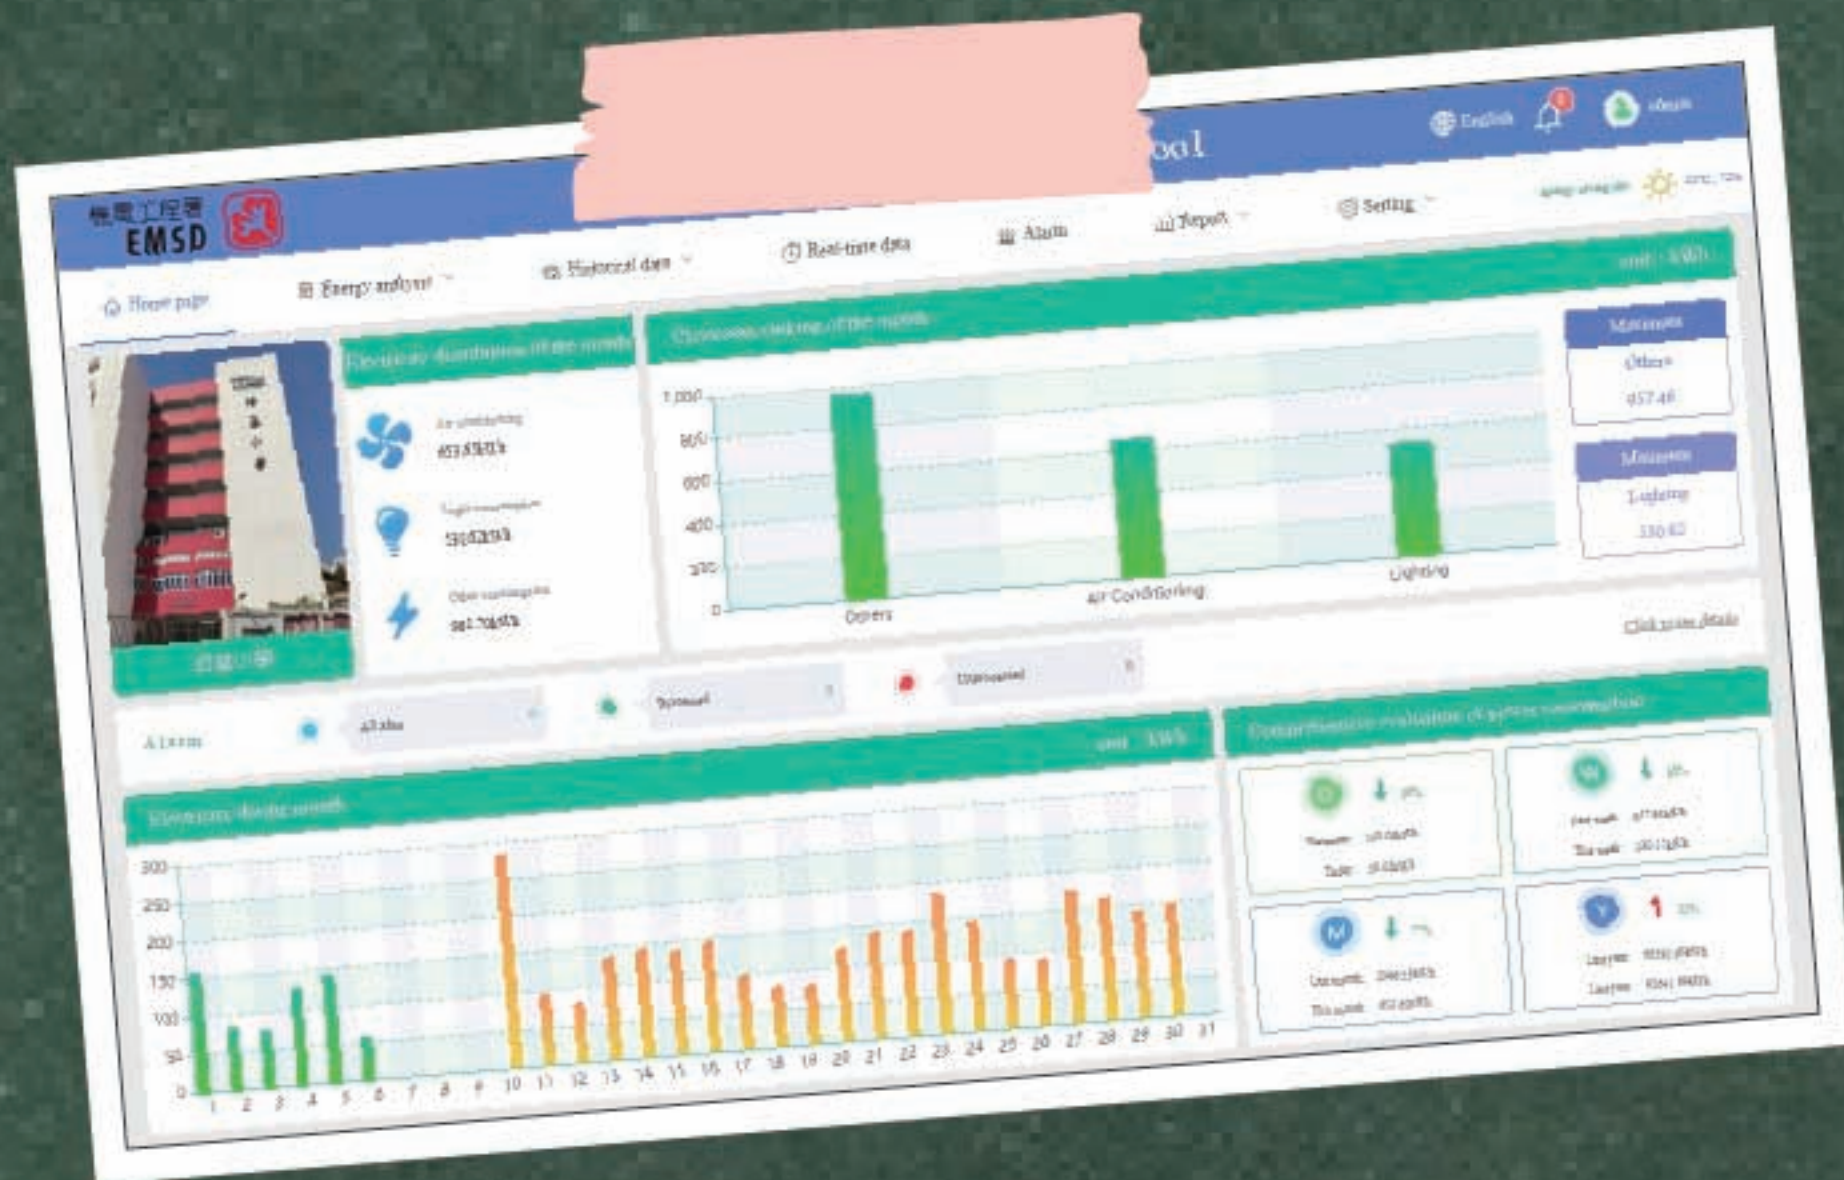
機電工程署
EMSD

ool

English

admin

Home page
Energy analysis
Historical data
Real-time data
Alarm
Report
Setting

unit : kWh

Electricity distribution of the month
Air conditioning
653.83kWh
Light consumption
330.82kWh
Other consumption
957.46kWh

Electricity ranking of the month
1,000
800
600
400
200
0
Others
Air Conditioning
Lighting

Maximum
Others
957.46

Minimum
Lighting
330.82

Click to see details

Alarm
All alarm
Processed
Unprocessed

unit : kWh
Electricity of the month
300
250
200
150
100
50
0
1 2 3 4 5 6 7 8 9 10 11 12 13 14 15 16 17 18 19 20 21 22 23 24 25 26 27 28 29 30 31

Comprehensive evaluation of system consumption
Yesterday
Today
Last week
This week
Last month
This month
Last year
This year